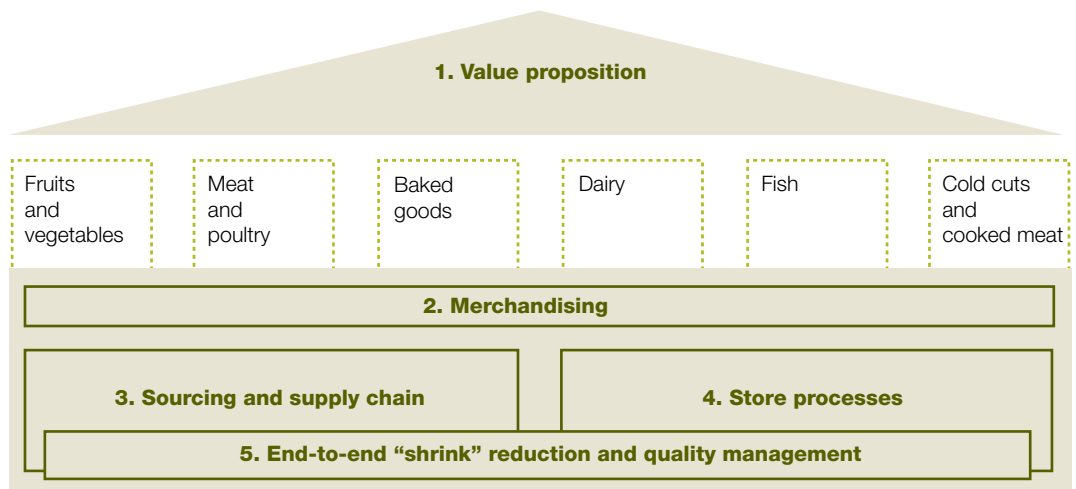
1. Value proposition

Fruits and vegetables

Meat and poultry

Baked goods

Dairy

Fish

Cold cuts and cooked meat

2. Merchandising

3. Sourcing and supply chain

4. Store processes

5. End-to-end “shrink” reduction and quality management